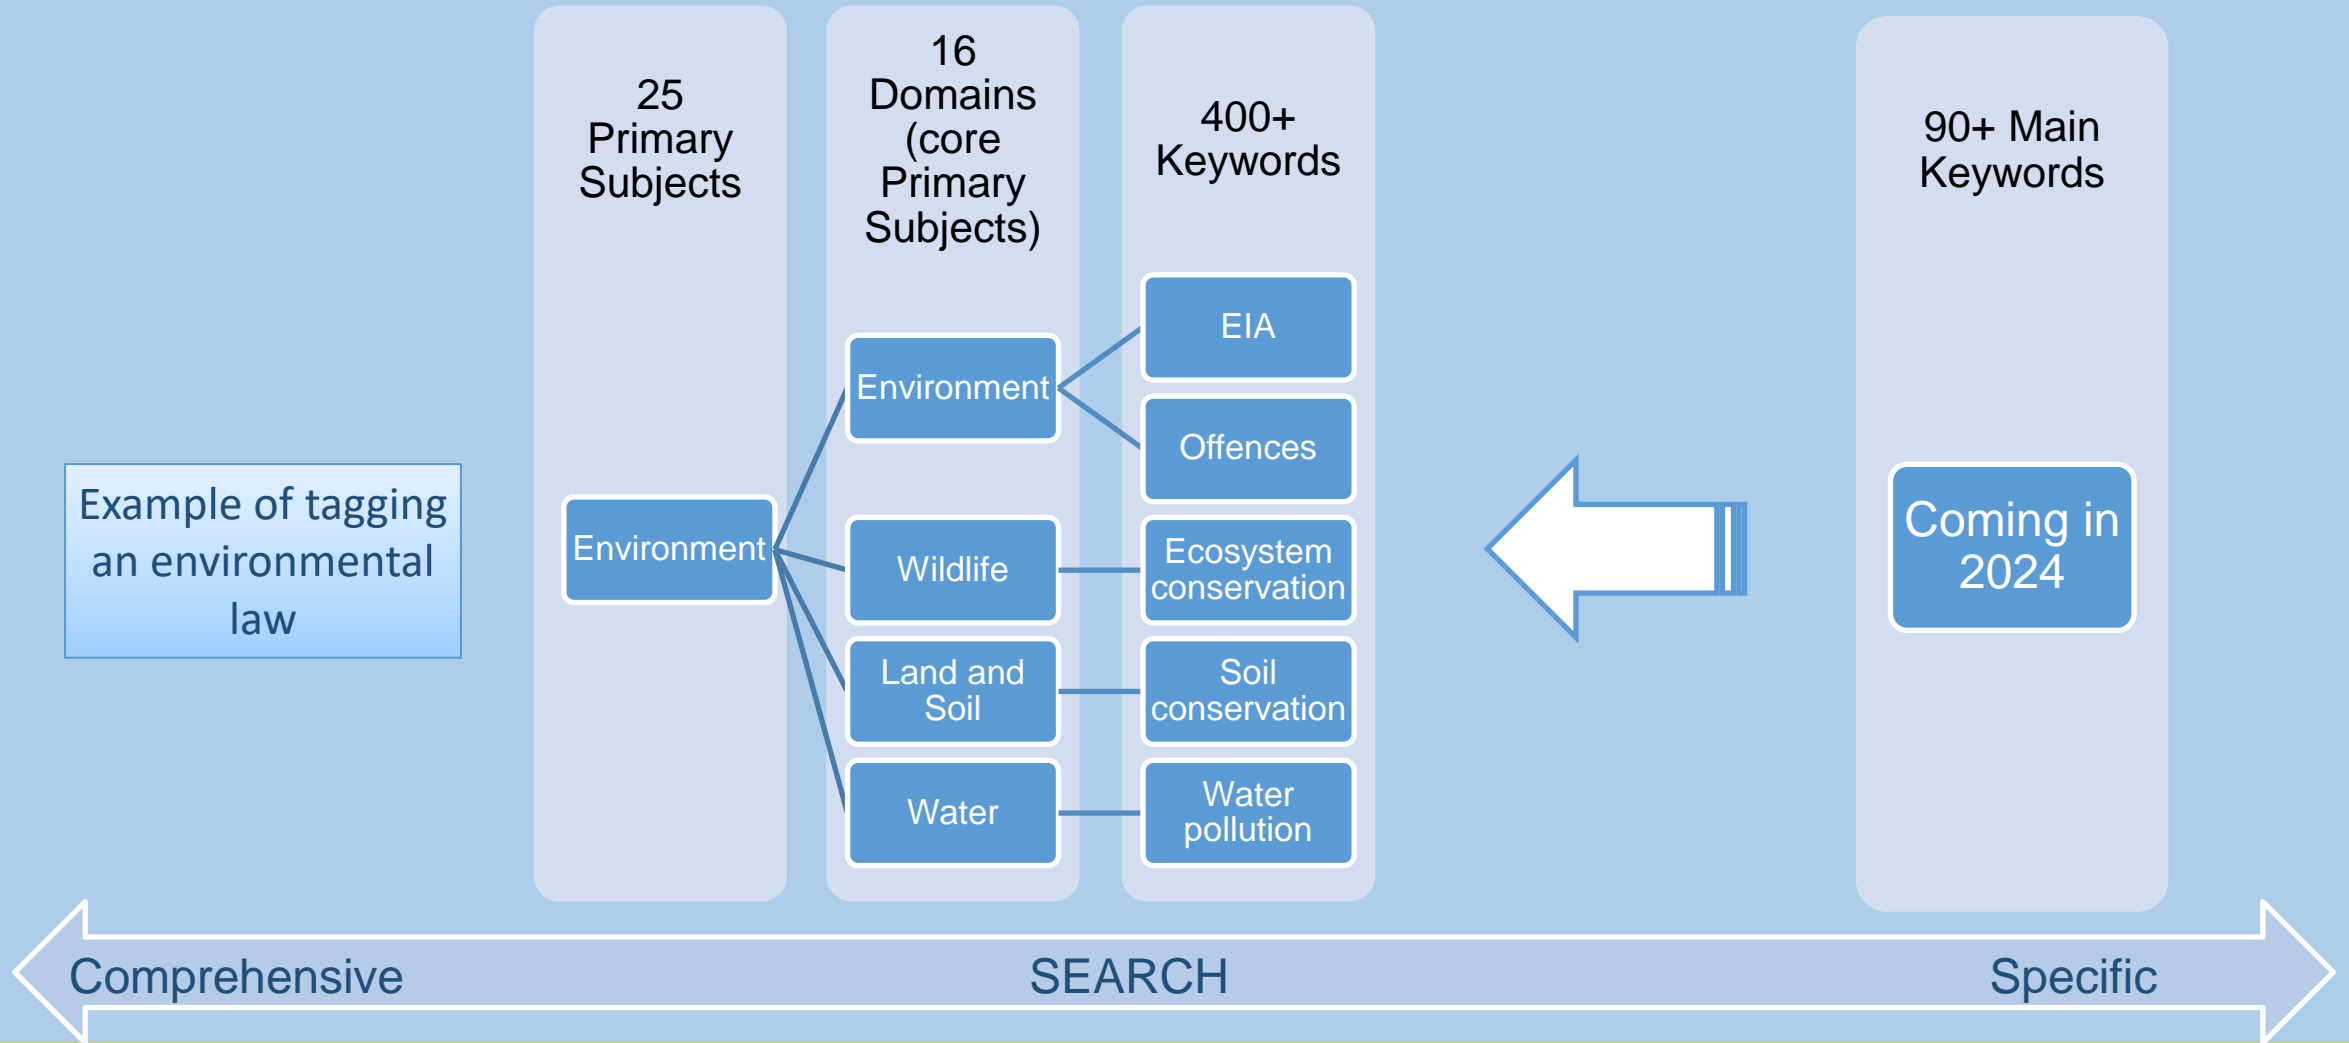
Example of tagging an environmental law

25 Primary Subjects

Environment

16 Domains (core Primary Subjects)

Environment

Wildlife

Land and Soil

Water

400+ Keywords

EIA

Offences

Ecosystem conservation

Soil conservation

Water pollution

90+ Main Keywords

Coming in 2024

Comprehensive

SEARCH

Specific